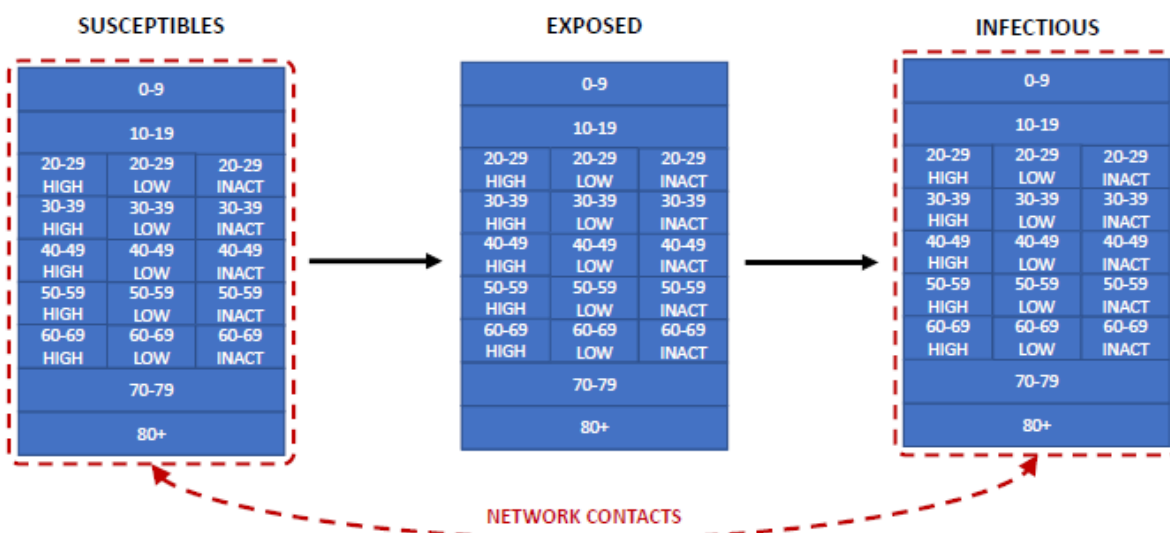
SUSCEPTIBLES

| 0-9 | | |
|---|---|---|
| 10-19 | | |
| 20-29 HIGH | 20-29 LOW | 20-29 INACT |
| 30-39 HIGH | 30-39 LOW | 30-39 INACT |
| 40-49 HIGH | 40-49 LOW | 40-49 INACT |
| 50-59 HIGH | 50-59 LOW | 50-59 INACT |
| 60-69 HIGH | 60-69 LOW | 60-69 INACT |
| 70-79 | | |
| 80+ | | |

EXPOSED

| 0-9 | | |
|---|---|---|
| 10-19 | | |
| 20-29 HIGH | 20-29 LOW | 20-29 INACT |
| 30-39 HIGH | 30-39 LOW | 30-39 INACT |
| 40-49 HIGH | 40-49 LOW | 40-49 INACT |
| 50-59 HIGH | 50-59 LOW | 50-59 INACT |
| 60-69 HIGH | 60-69 LOW | 60-69 INACT |
| 70-79 | | |
| 80+ | | |

INFECTIOUS

| 0-9 | | |
|---|---|---|
| 10-19 | | |
| 20-29 HIGH | 20-29 LOW | 20-29 INACT |
| 30-39 HIGH | 30-39 LOW | 30-39 INACT |
| 40-49 HIGH | 40-49 LOW | 40-49 INACT |
| 50-59 HIGH | 50-59 LOW | 50-59 INACT |
| 60-69 HIGH | 60-69 LOW | 60-69 INACT |
| 70-79 | | |
| 80+ | | |

NETWORK CONTACTS